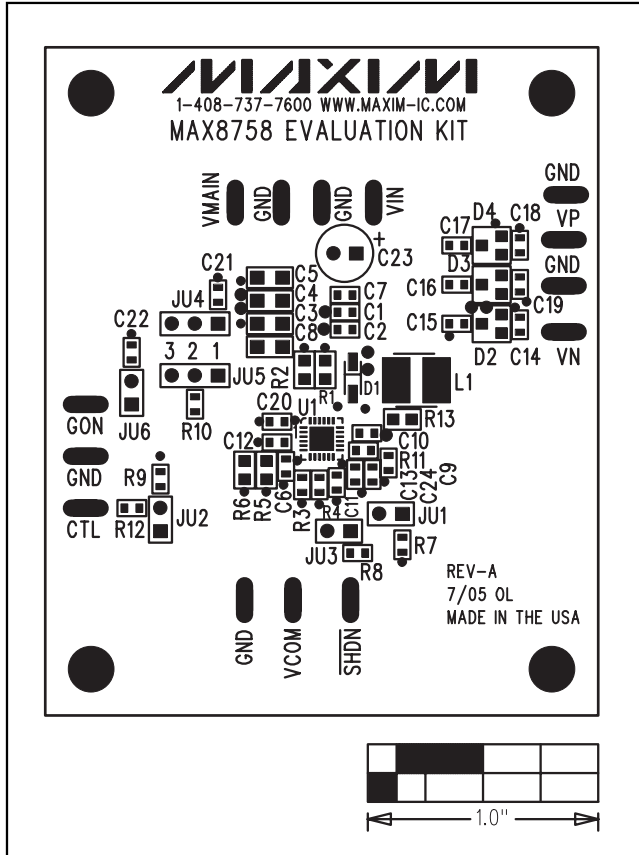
MAXIM
1-408-737-7600 WWW.MAXIM-IC.COM
MAX8758 EVALUATION KIT

VMAIN GND GND VIN

GND
C17 D4 C18
VP
+
C23
D3
GND
C16
C19
C15
D2 C14 VN

C21
C5
C4
C3
C8
C7
C1
C2
JU4
C22
3 2 1
JU5
R2
R1
D1
L1
JU6
R10
C20
U1
R13
GON
C12
C10
R11
GND
R9
R6
R5
C6
R3
R4
C11
C13
C24
C9
CTL
R12
JU2
JU1
JU3
R7
R8

REV-A
7/05 OL
MADE IN THE USA

GND VCOM SHDN

1.0"